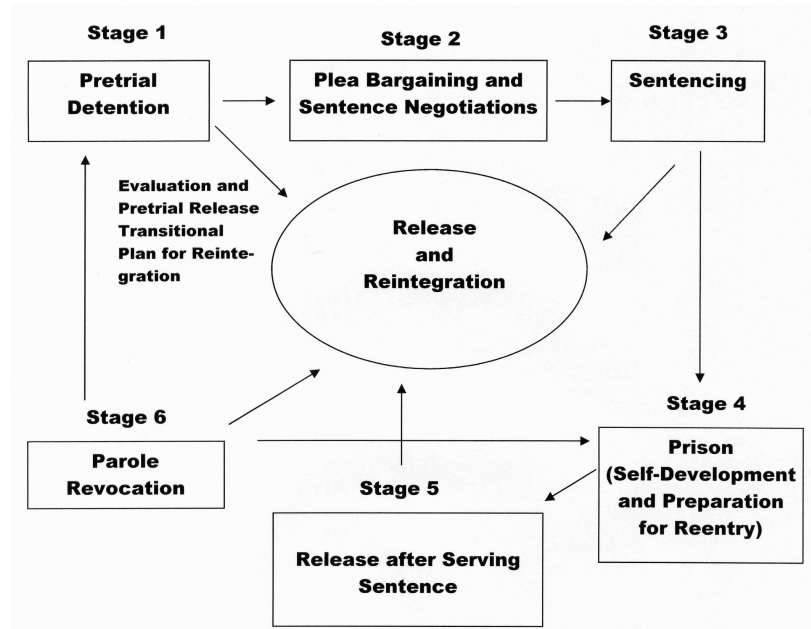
Stage 1

Pretrial Detention

Stage 2

Plea Bargaining and Sentence Negotiations

Stage 3

Sentencing

Evaluation and Pretrial Release Transitional Plan for Reintegration

Release and Reintegration

Stage 6

Parole Revocation

Stage 4

Prison (Self-Development and Preparation for Reentry)

Stage 5

Release after Serving Sentence